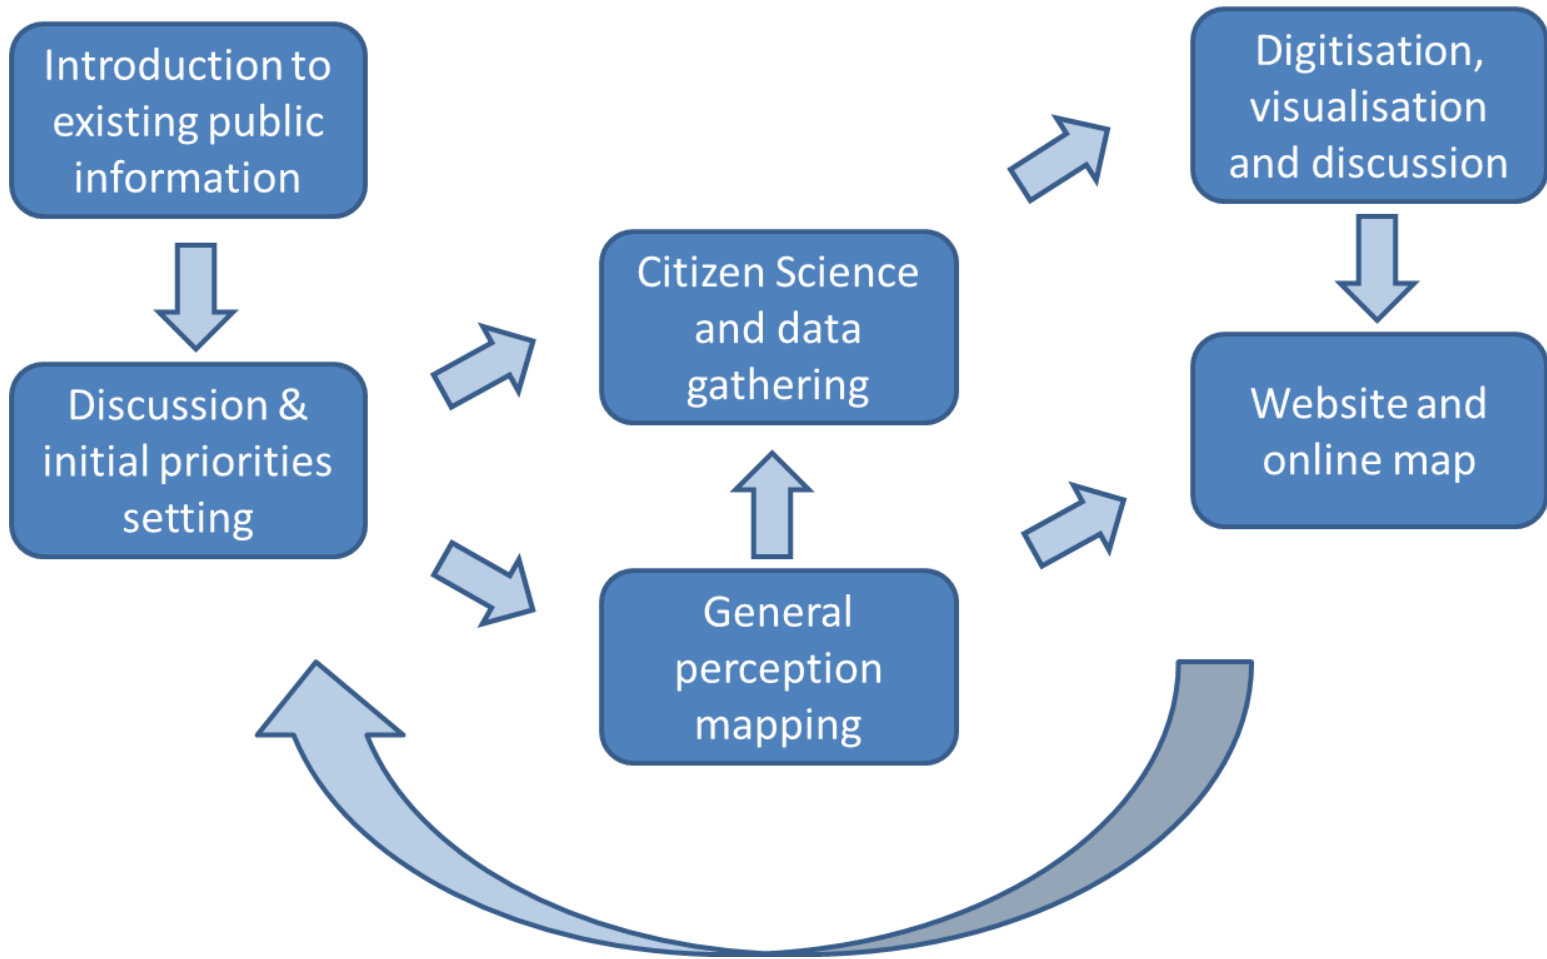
Introduction to existing public information

Discussion & initial priorities setting

Citizen Science and data gathering

General perception mapping

Digitisation, visualisation and discussion

Website and online map